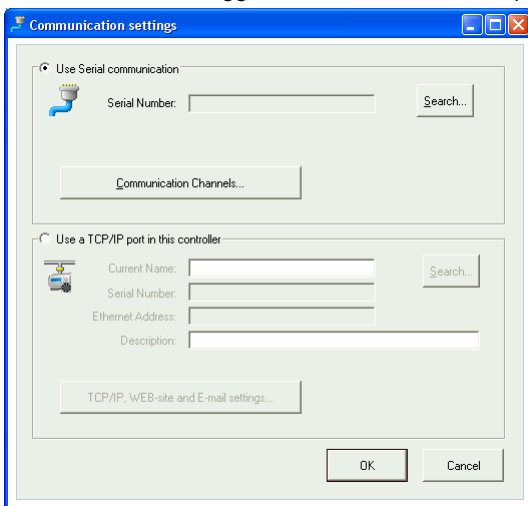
Communication settings

Use Serial communication

Serial Number:

Search...

Communication Channels...

Use a TCP/IP port in this controller

Current Name:

Serial Number:

Ethernet Address:

Description:

Search...

TCP/IP, WEB-site and E-mail settings...

OK

Cancel